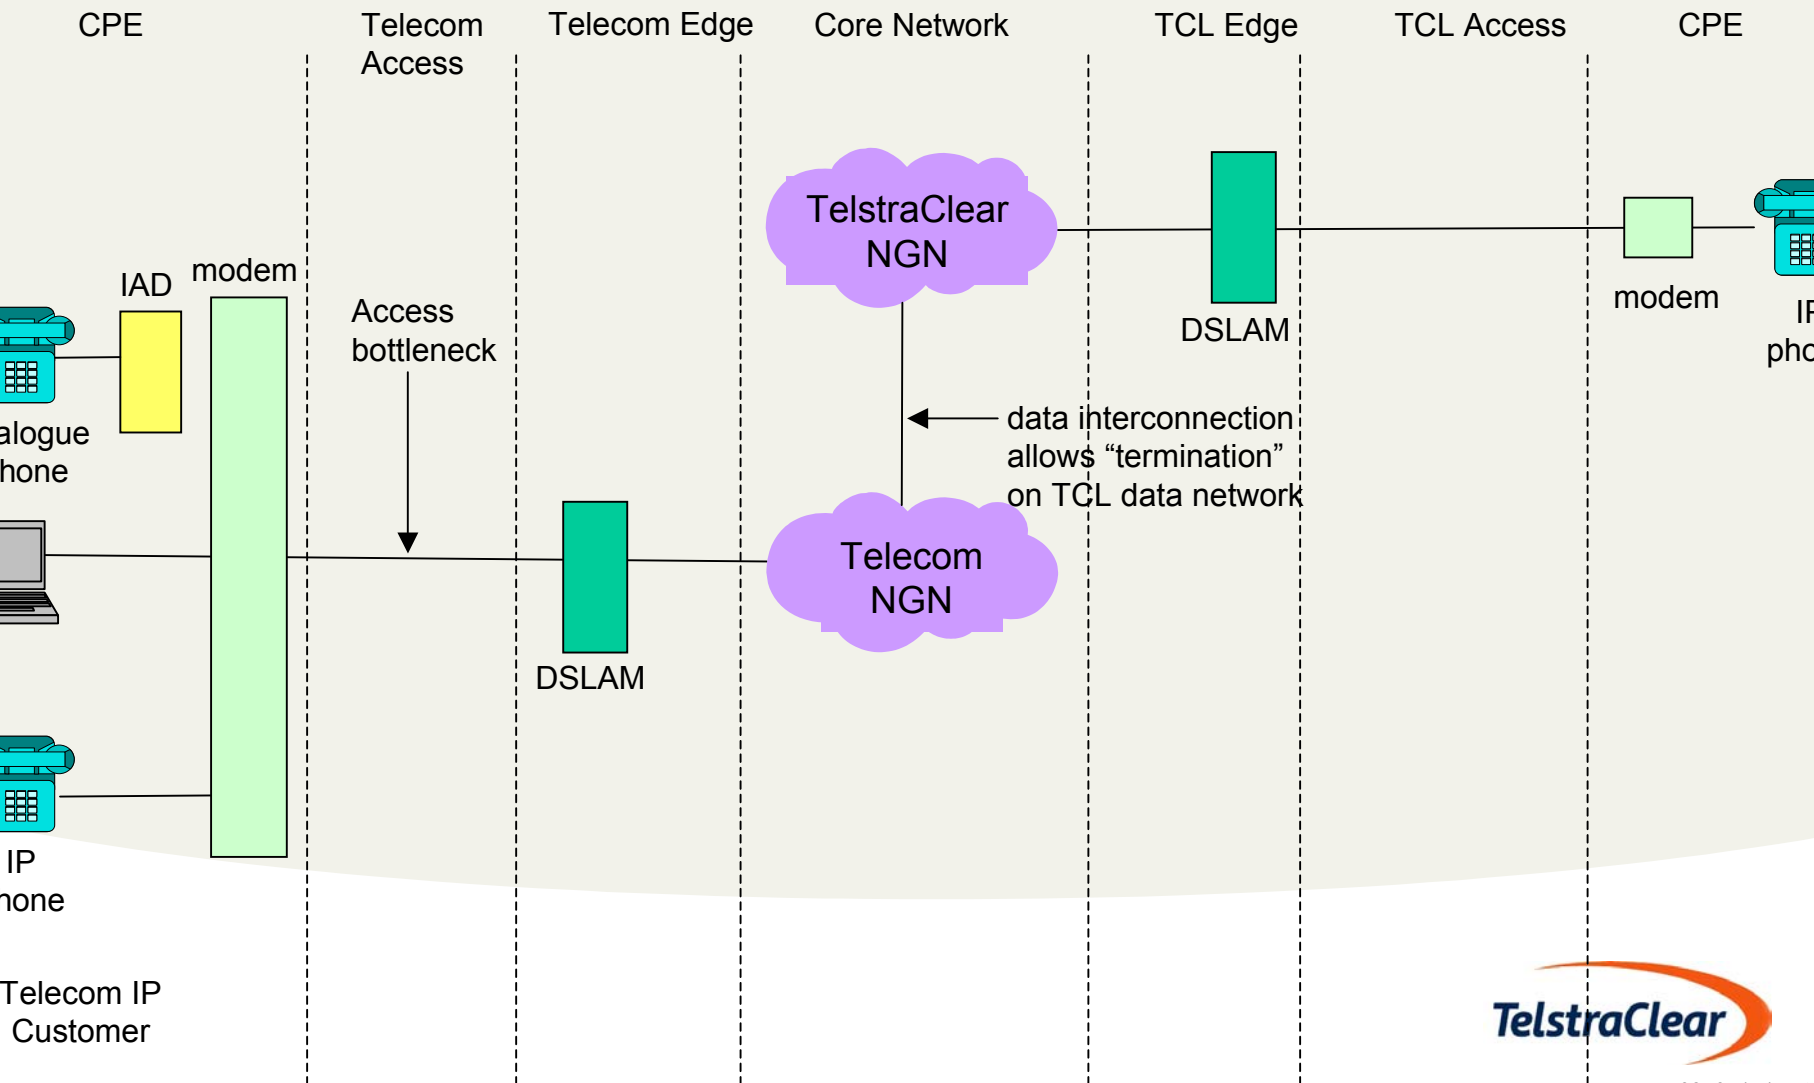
CPE

Telecom Access

Telecom Edge

Core Network

TCL Edge

TCL Access

CPE

TelstraClear NGN

DSLAM

modem

IP pho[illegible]

IAD

modem

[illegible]alogue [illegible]hone

Access bottleneck

data interconnection allows “termination” on TCL data network

Telecom NGN

DSLAM

IP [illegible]hone

Telecom IP Customer

TelstraClear